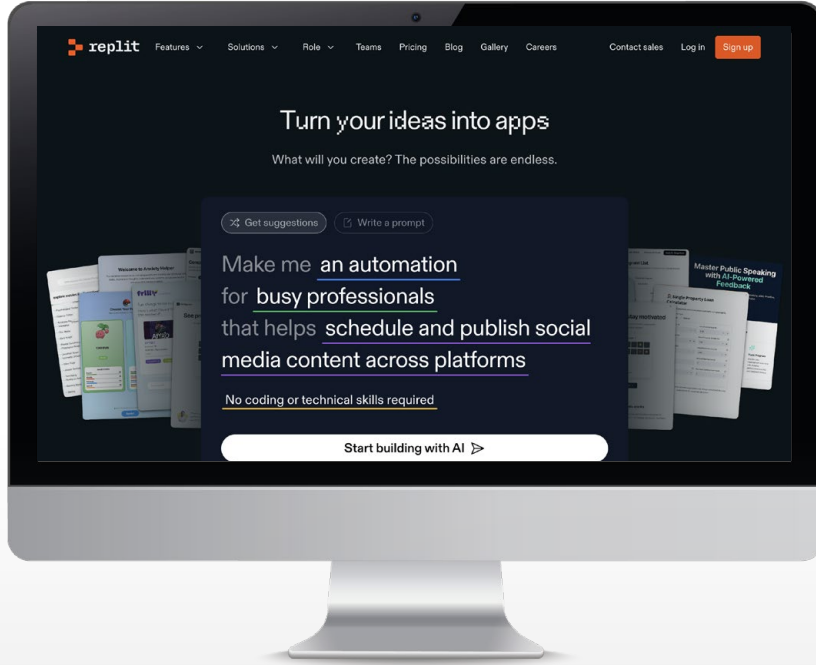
replit Features Solutions Role Teams Pricing Blog Gallery Careers Contact sales Log in Sign up

Turn your ideas into apps

What will you create? The possibilities are endless.

Get suggestions Write a prompt

Make me an automation for busy professionals that helps schedule and publish social media content across platforms

No coding or technical skills required

Start building with AI

Welcome to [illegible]

frilly

Master Public Speaking with AI-Powered Feedback